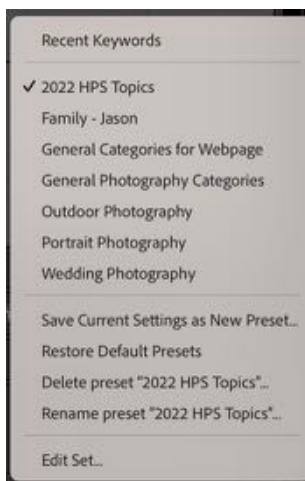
Recent Keywords

✓ 2022 HPS Topics
Family - Jason
General Categories for Webpage
General Photography Categories
Outdoor Photography
Portrait Photography
Wedding Photography

Save Current Settings as New Preset...
Restore Default Presets
Delete preset "2022 HPS Topics"...
Rename preset "2022 HPS Topics"...

Edit Set...